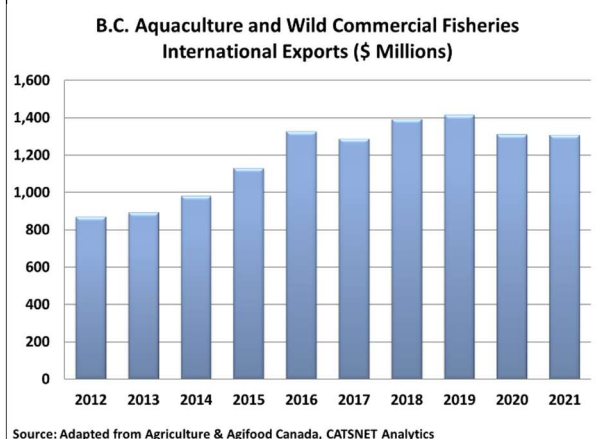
B.C. Aquaculture and Wild Commercial Fisheries International Exports ($ Millions)

1,600
1,400
1,200
1,000
800
600
400
200
0

2012 2013 2014 2015 2016 2017 2018 2019 2020 2021

Source: Adapted from Agriculture & Agifood Canada, CATSNET Analytics